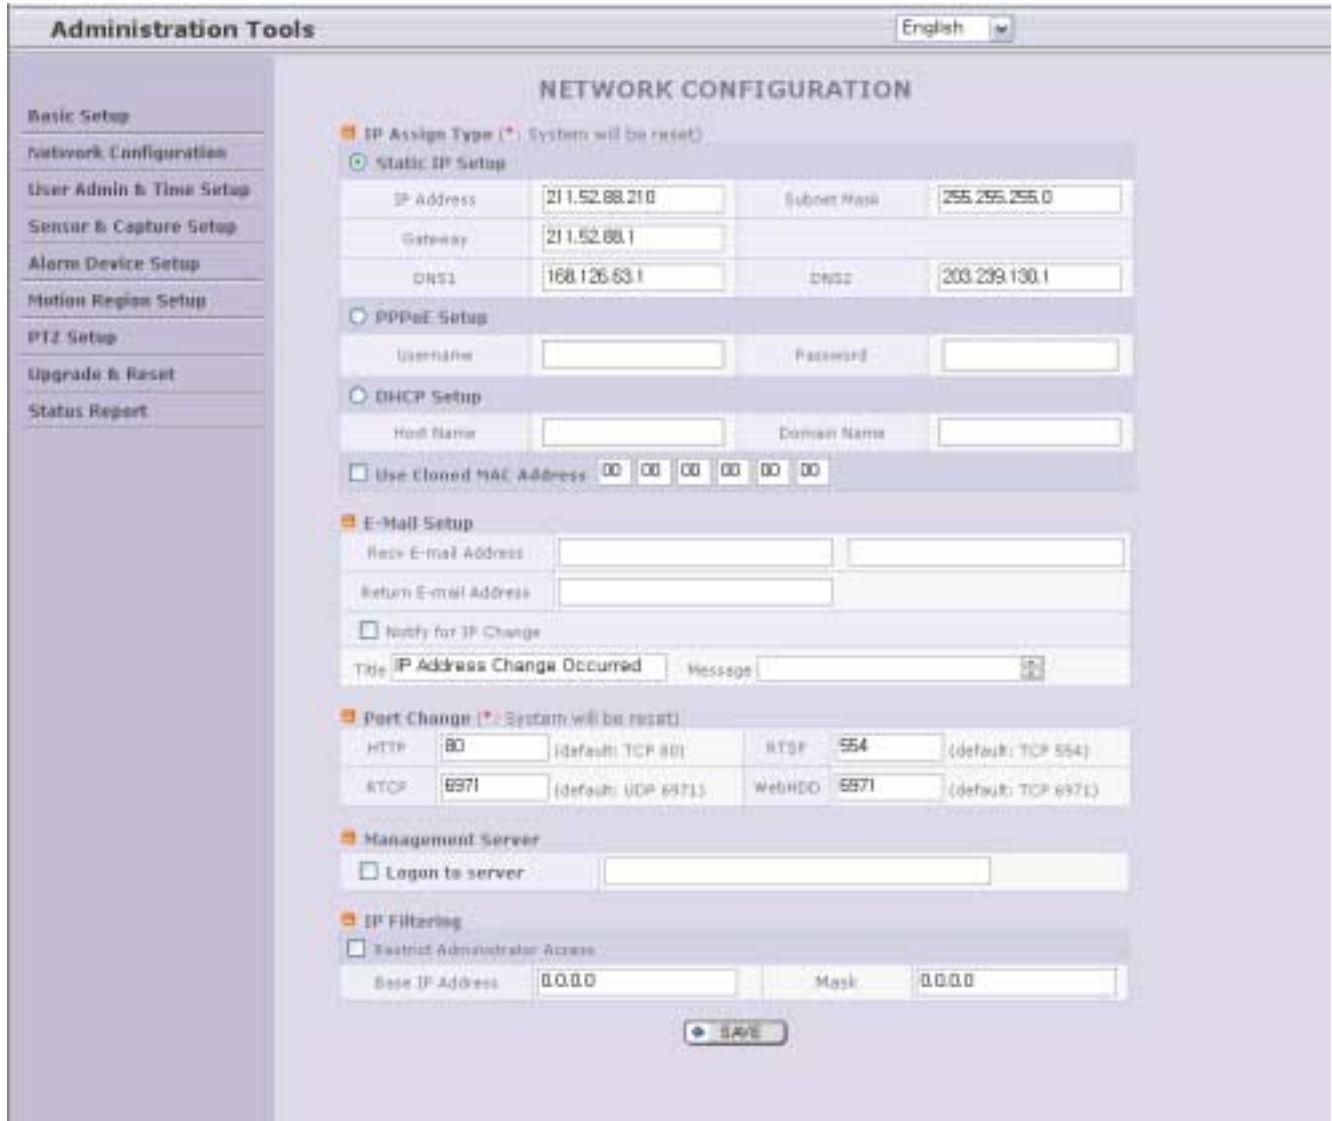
Administration Tools

English

Basic Setup
Network Configuration
User Admin & Time Setup
Sensor & Capture Setup
Alarm Device Setup
Motion Region Setup
PTZ Setup
Upgrade & Reset
Status Report

NETWORK CONFIGURATION

IP Assign Type (*: System will be reset)

Static IP Setup

| IP Address | 211.52.88.210 | Subnet Mask | 255.255.255.0 |
|---|---|---|---|
| Gateway | 211.52.88.1 | | |
| DNS1 | 168.126.63.1 | DNS2 | 203.239.130.1 |

PPPoE Setup

| Username | | Password | |
|---|---|---|---|

DHCP Setup

| Host Name | | Domain Name | |
|---|---|---|---|

Use Cloned MAC Address 00 00 00 00 00 00

E-Mail Setup

Recv E-mail Address

Return E-mail Address

Notify for IP Change

Title IP Address Change Occurred Message

Port Change (*: System will be reset)

| HTTP | 80 | (default: TCP 80) | RTSP | 554 | (default: TCP 554) |
|---|---|---|---|---|---|
| RTCP | 6971 | (default: UDP 6971) | WebHDD | 6971 | (default: TCP 6971) |

Management Server

Logon to server

IP Filtering

Restrict Administrator Access

| Base IP Address | 0.0.0.0 | Mask | 0.0.0.0 |
|---|---|---|---|

SAVE